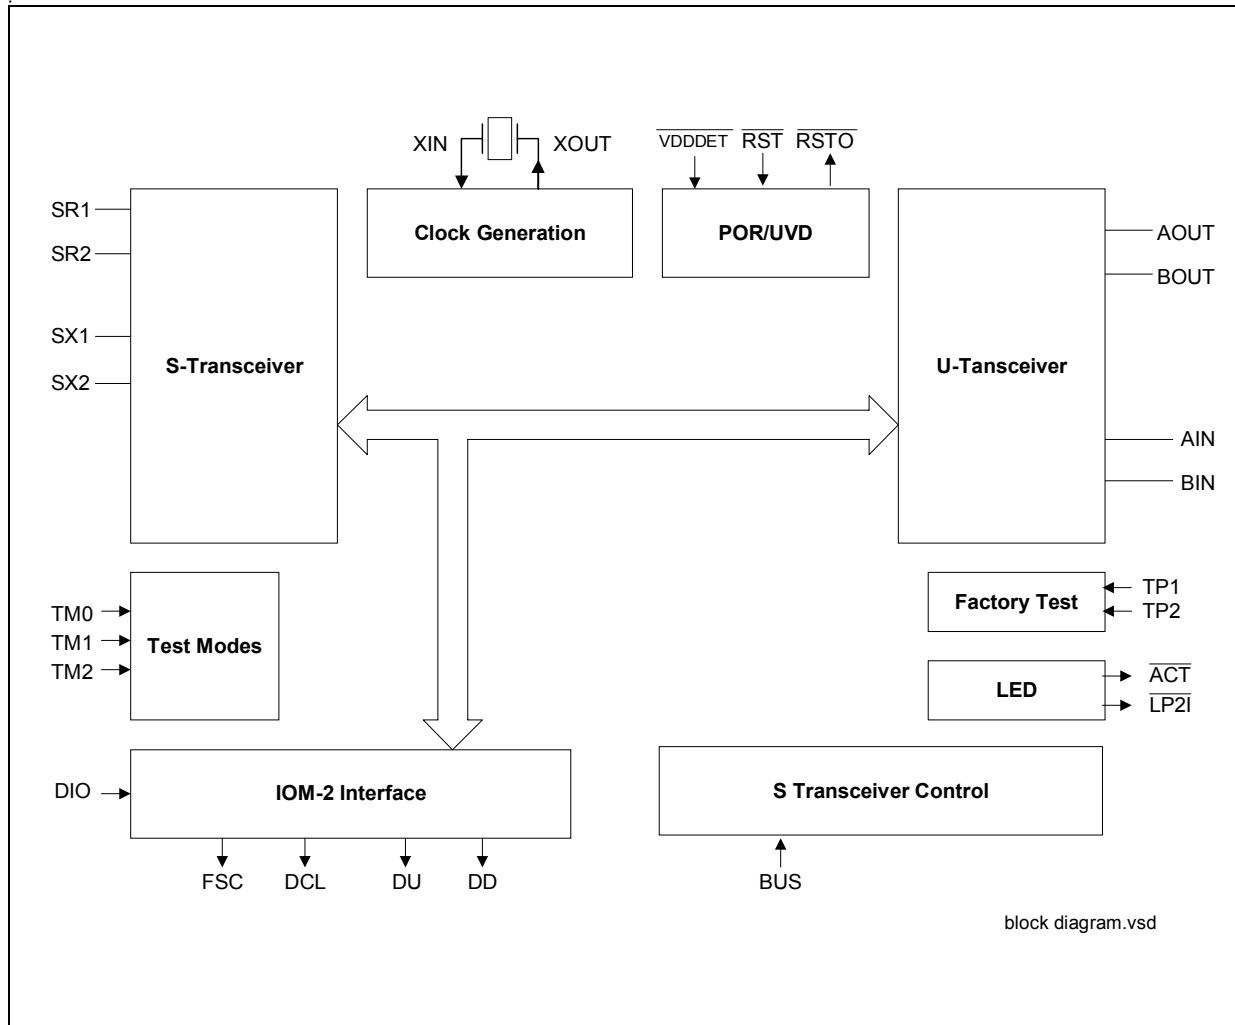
XIN
XOUT
Clock Generation
$\overline{VDDDET}$
$\overline{RST}$
$\overline{RSTO}$
POR/UVD
SR1
SR2
SX1
SX2
S-Transceiver
U-Tansceiver
AOUT
BOUT
AIN
BIN
TM0
TM1
TM2
Test Modes
Factory Test
TP1
TP2
LED
$\overline{ACT}$
$\overline{LP2I}$
DIO
IOM-2 Interface
S Transceiver Control
FSC
DCL
DU
DD
BUS
block diagram.vsd